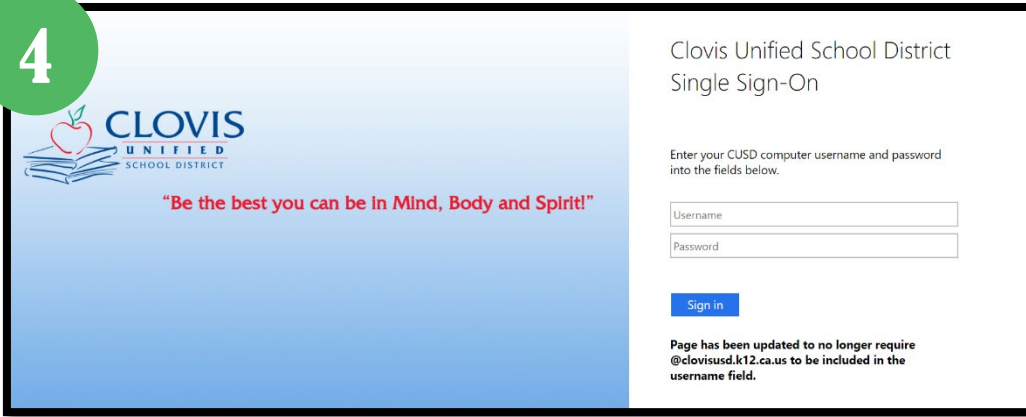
4

CLOVIS
UNIFIED
SCHOOL DISTRICT

"Be the best you can be in Mind, Body and Spirit!"

Clovis Unified School District Single Sign-On

Enter your CUSD computer username and password into the fields below.

Username

Password

Sign in

Page has been updated to no longer require @clovisusd.k12.ca.us to be included in the username field.